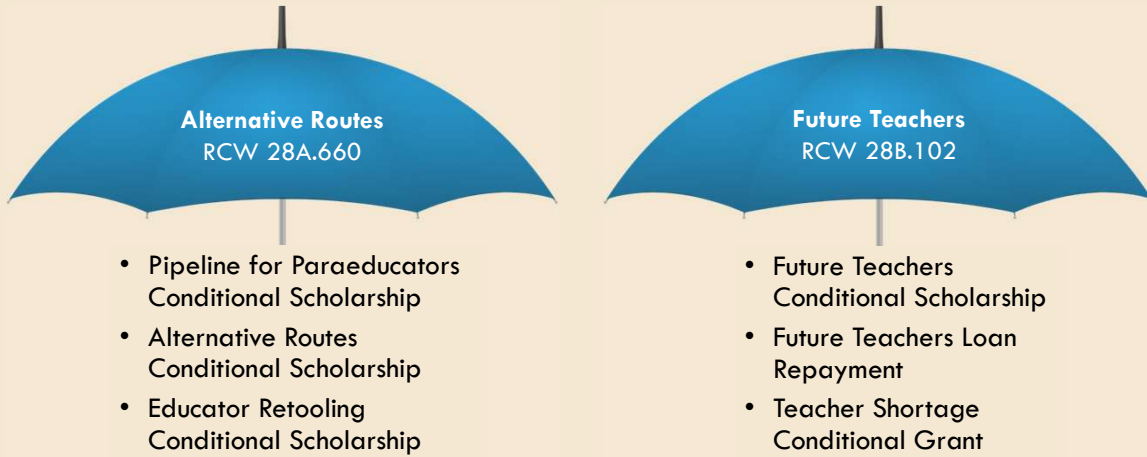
**Alternative Routes**
RCW 28A.660

- Pipeline for Paraeducators Conditional Scholarship
- Alternative Routes Conditional Scholarship
- Educator Retooling Conditional Scholarship

**Future Teachers**
RCW 28B.102

- Future Teachers Conditional Scholarship
- Future Teachers Loan Repayment
- Teacher Shortage Conditional Grant